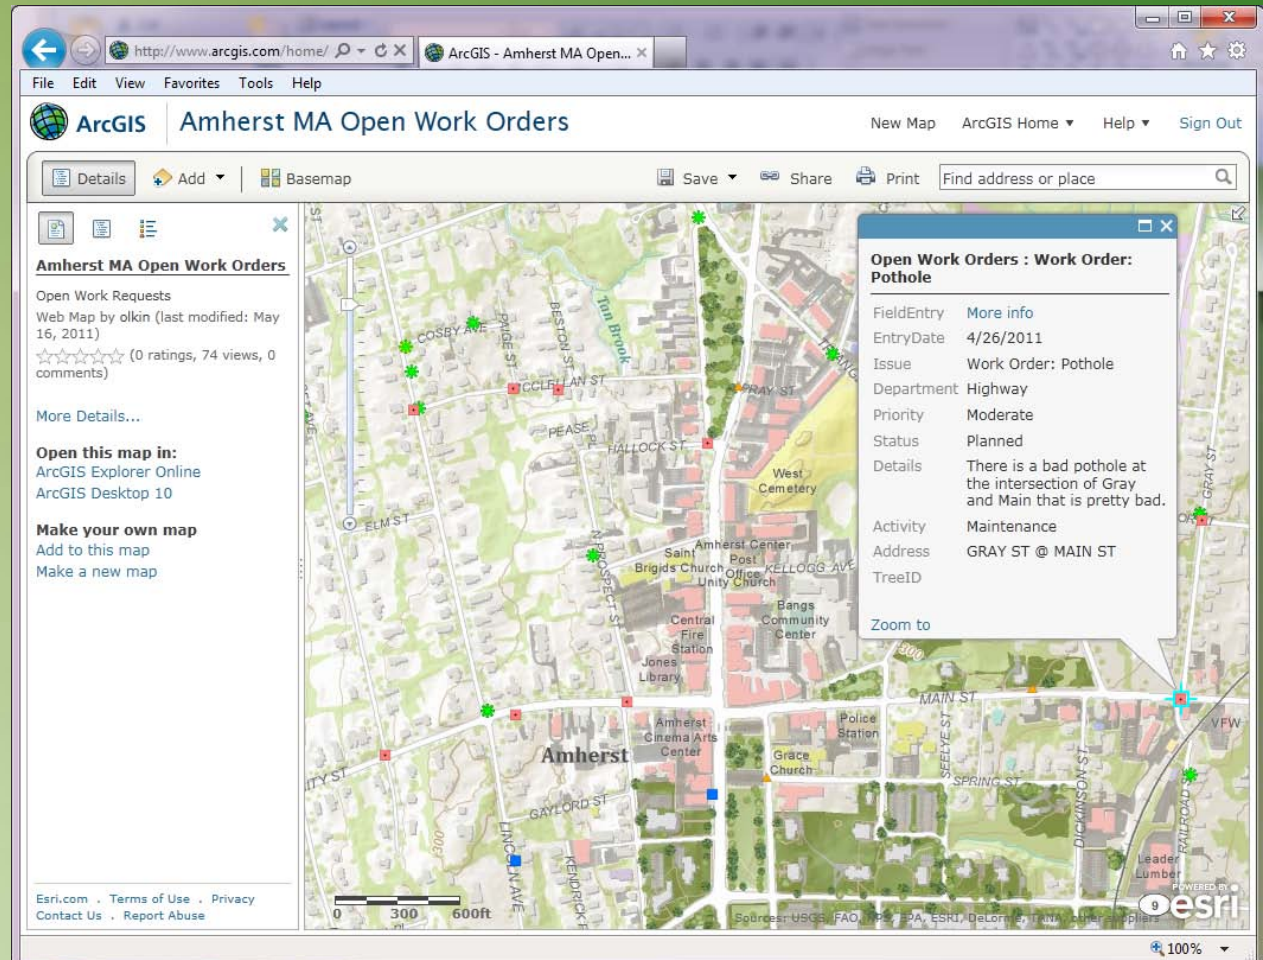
http://www.arcgis.com/home/
ArcGIS - Amherst MA Open...
File Edit View Favorites Tools Help

ArcGIS Amherst MA Open Work Orders
New Map ArcGIS Home ▾ Help ▾ Sign Out

Details Add ▾ Basemap Save ▾ Share Print Find address or place

Amherst MA Open Work Orders
Open Work Requests
Web Map by olkin (last modified: May 16, 2011)
(0 ratings, 74 views, 0 comments)

More Details...

Open this map in:
ArcGIS Explorer Online
ArcGIS Desktop 10

Make your own map
Add to this map
Make a new map

Esri.com . Terms of Use . Privacy
Contact Us . Report Abuse

Open Work Orders : Work Order: Pothole
| FieldEntry | More info |
|---|---|
| EntryDate | 4/26/2011 |
| Issue | Work Order: Pothole |
| Department | Highway |
| Priority | Moderate |
| Status | Planned |
| Details | There is a bad pothole at the intersection of Gray and Main that is pretty bad. |
| Activity | Maintenance |
| Address | GRAY ST @ MAIN ST |
| TreeID | |

Zoom to

COSBY AVE PAIGE ST BESTON ST Tan Brook MCCLELLAN ST PEASE HALLOCK ST GRAY ST West Cemetery ELM ST Saint Brigids Church Amherst Center Post Office Unity Church KELLOGG AVE N PROSPECT ST Central Fire Station Bangs Community Center Jones Library MAIN ST Police Station Amherst Cinema Arts Center Amherst Grace Church SEELYE ST SPRING ST DICKINSON ST VFW RAILROAD ST GAYLORD ST LINCOLN AVE KENDRICK CITY ST GRAY ST Leader Lumber 300 300

0 300 600ft
Sources: USGS, FAO, NPS, EPA, ESRI, DeLorme, TANA, other suppliers
POWERED BY esri
100%